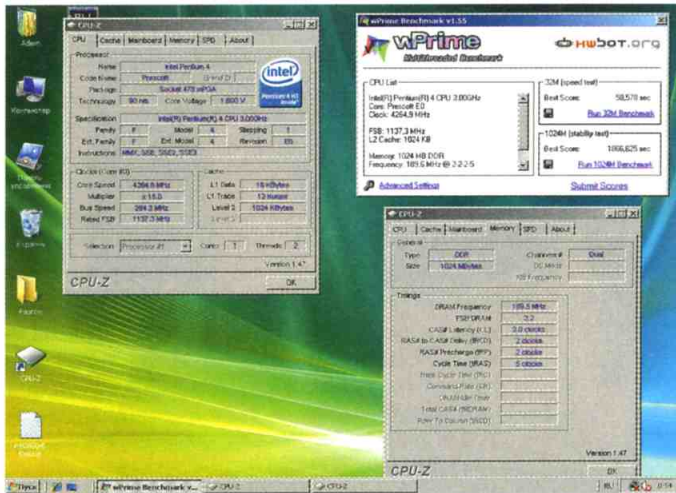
Admin

Компьютер

Сетевое окружение

Корзина

Papka

CPU-Z

CPU-Z

CPU | Cache | Mainboard | Memory | SPD | About

Processor
Name: Intel Pentium 4
Code Name: Prescott
Brand ID: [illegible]
Package: Socket 478 mPGA
Technology: 90 nm
Core Voltage: 1.600 V
Specification: Intel(R) Pentium(R) 4 CPU 3.00GHz
Family: F
Model: 4
Stepping: 1
Ext. Family: F
Ext. Model: 4
Revision: E0
Instructions: MMX, SSE, SSE2, SSE3

intel
Pentium 4 HT inside

Clocks (Core #0)
Core Speed: 4264.9 MHz
Multiplier: x 15.0
Bus Speed: 284.3 MHz
Rated FSB: 1137.3 MHz

Cache
L1 Data: 16 KBytes
L1 Trace: 12 Kuops
Level 2: 1024 KBytes
Level 3: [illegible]

Selection: Processor #1
Cores: 1
Threads: 2

Version 1.47

CPU-Z
OK

wPrime Benchmark v1.55

wPrime
Multithreaded Benchmark

HWBOT.org

CPU List
Intel(R) Pentium(R) 4 CPU 3.00GHz
Core: Prescott E0
Clock: 4264,9 MHz

FSB: 1137,3 MHz
L2 Cache: 1024 KB

Memory: 1024 MB DDR
Frequency: 189,6 MHz @ 2-2-2-5

32M (speed test)
Best Score: 58,578 sec
Run 32M Benchmark

1024M (stability test)
Best Score: 1866,625 sec
Run 1024M Benchmark

Advanced Settings
Submit Scores

CPU-Z

CPU | Cache | Mainboard | Memory | SPD | About

General
Type: DDR
Size: 1024 MBytes
Channels #: Dual
DC Mode
NB Frequency

Timings
DRAM Frequency: 189.5 MHz
FSB:DRAM: 2:2
CAS# Latency (CL): 2.0 clocks
RAS# to CAS# Delay (tRCD): 2 clocks
RAS# Precharge (tRP): 2 clocks
Cycle Time (tRAS): 5 clocks
Bank Cycle Time (tRC)
Command Rate (CR)
DRAM Idle Timer
Total CAS# (tRDRAM)
Row To Column (tRCD)

Version 1.47

CPU-Z
OK

Пуск
wPrime Benchmark v...
CPU-Z
0:14